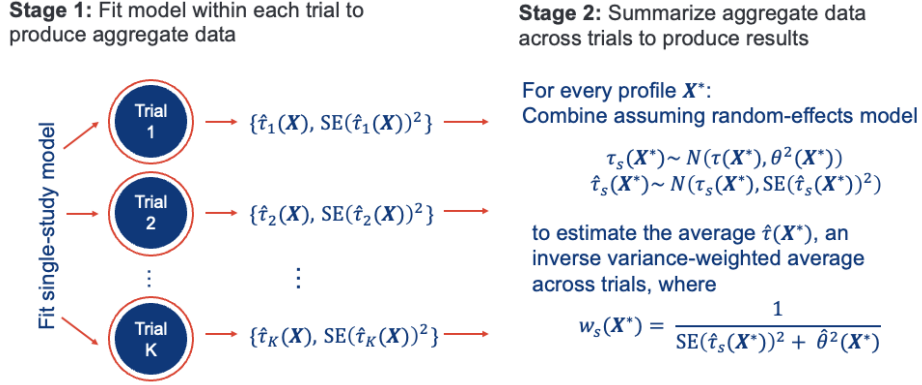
**Stage 1:** Fit model within each trial to produce aggregate data

**Stage 2:** Summarize aggregate data across trials to produce results

Fit single-study model

Trial 1

Trial 2

⋮

Trial K

$\{\hat{\tau}_1(\boldsymbol{X}), \mathrm{SE}(\hat{\tau}_1(\boldsymbol{X}))^2\}$

$\{\hat{\tau}_2(\boldsymbol{X}), \mathrm{SE}(\hat{\tau}_2(\boldsymbol{X}))^2\}$

⋮

$\{\hat{\tau}_K(\boldsymbol{X}), \mathrm{SE}(\hat{\tau}_K(\boldsymbol{X}))^2\}$

For every profile $\boldsymbol{X}^*$:
Combine assuming random-effects model

$\tau_s(\boldsymbol{X}^*) \sim N(\tau(\boldsymbol{X}^*), \theta^2(\boldsymbol{X}^*))$
$\hat{\tau}_s(\boldsymbol{X}^*) \sim N(\tau_s(\boldsymbol{X}^*), \mathrm{SE}(\hat{\tau}_s(\boldsymbol{X}^*))^2)$

to estimate the average $\hat{\tau}(\boldsymbol{X}^*)$, an inverse variance-weighted average across trials, where

$w_s(\boldsymbol{X}^*) = \frac{1}{\mathrm{SE}(\hat{\tau}_s(\boldsymbol{X}^*))^2 + \hat{\theta}^2(\boldsymbol{X}^*)}$